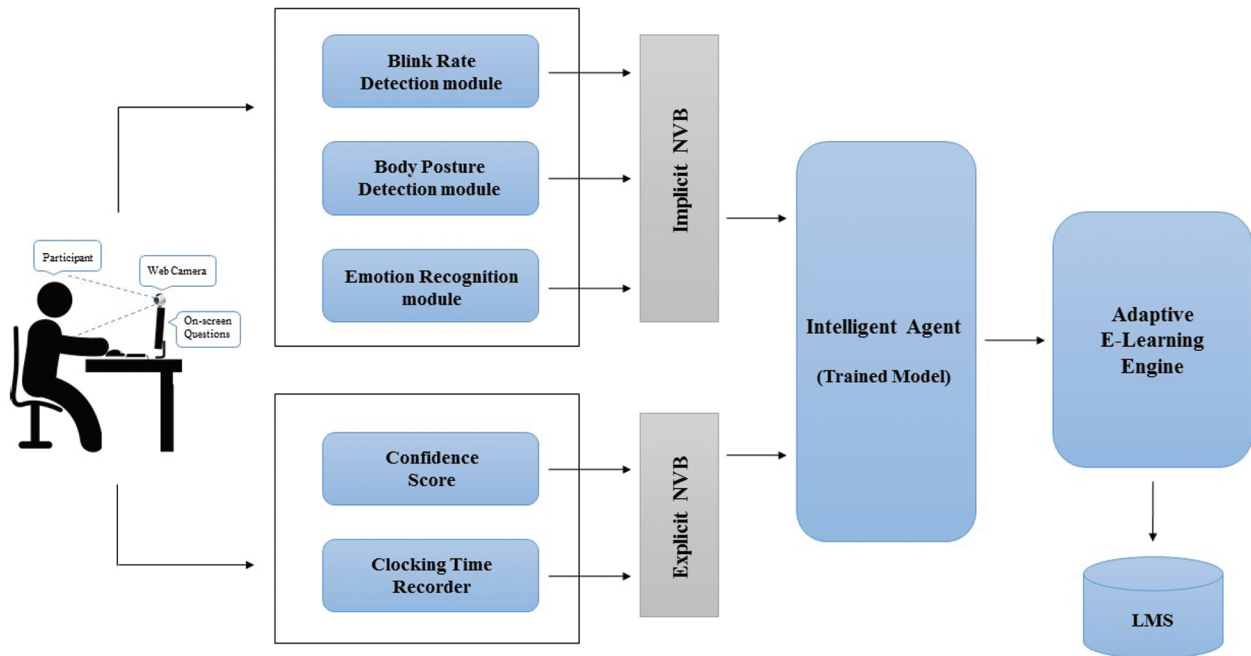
Participant

Web Camera

On-screen Questions

Blink Rate Detection module

Body Posture Detection module

Emotion Recognition module

Implicit NVB

Confidence Score

Clocking Time Recorder

Explicit NVB

Intelligent Agent

(Trained Model)

Adaptive E-Learning Engine

LMS